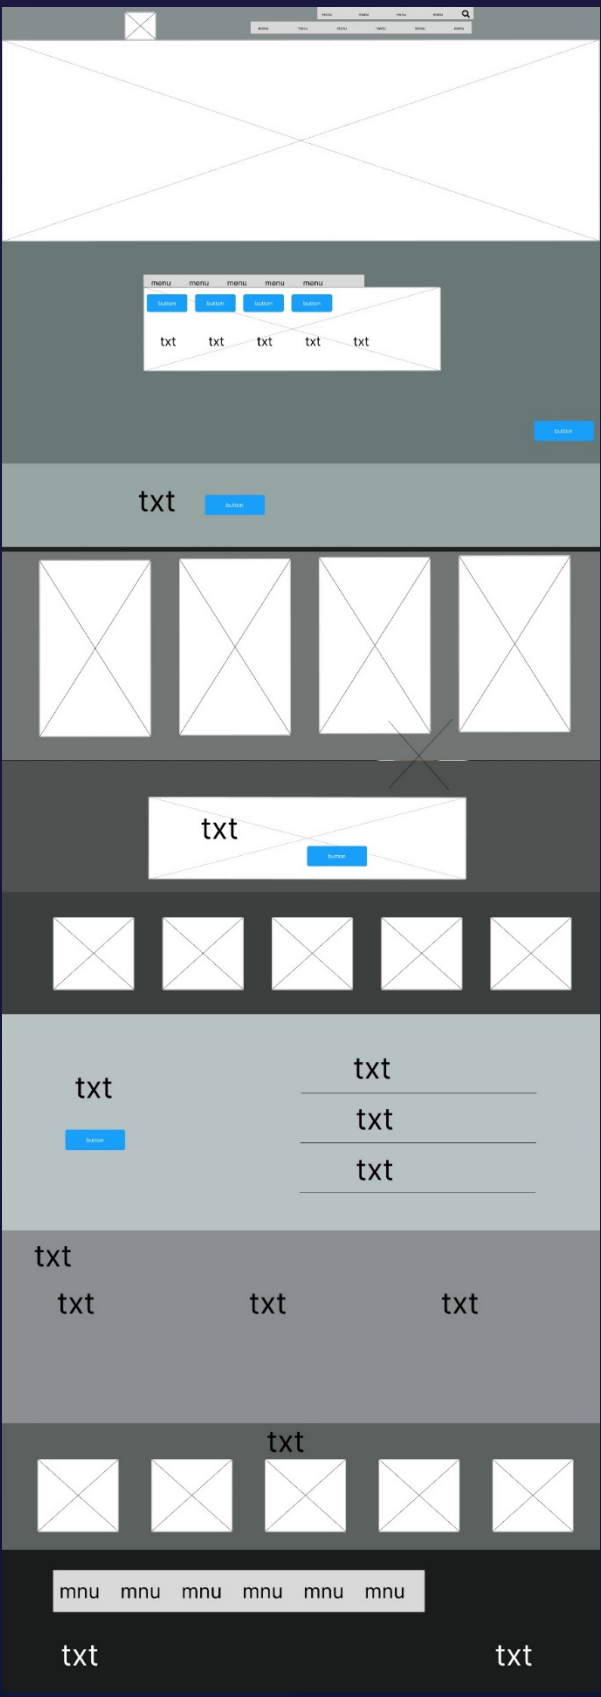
menu menu menu menu

menu menu menu menu menu menu

menu menu menu menu menu

button button button button

txt txt txt txt txt

button

txt button

txt button

txt button

txt txt txt

txt

txt txt txt

txt

mnu mnu mnu mnu mnu mnu

txt txt